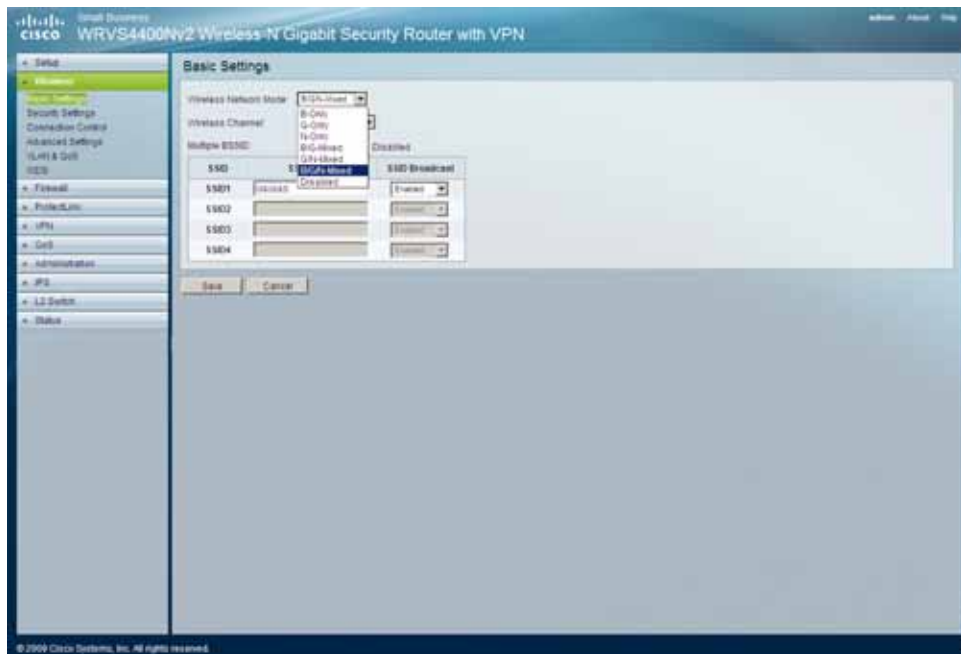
cisco Small Business WRVS4400Nv2 Wireless-N Gigabit Security Router with VPN

admin About Help

+ Setup
+ Wireless
Basic Settings
Security Settings
Connection Control
Advanced Settings
VLAN & QoS
WDS
+ Firewall
+ ProtectLink
+ VPN
+ QoS
+ Administration
+ IPS
+ L2 Switch
+ Status

Basic Settings

Wireless Network Mode B/G/N-Mixed
B-Only
G-Only
N-Only
B/G-Mixed
G/N-Mixed
B/G/N-Mixed
Disabled

Wireless Channel

Multiple BSSID Disabled

| SSID | S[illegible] | SSID Broadcast |
|---|---|---|
| SSID1 | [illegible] | Enabled |
| SSID2 | | Enabled |
| SSID3 | | Enabled |
| SSID4 | | Enabled |

Save Cancel

© 2009 Cisco Systems, Inc. All rights reserved.